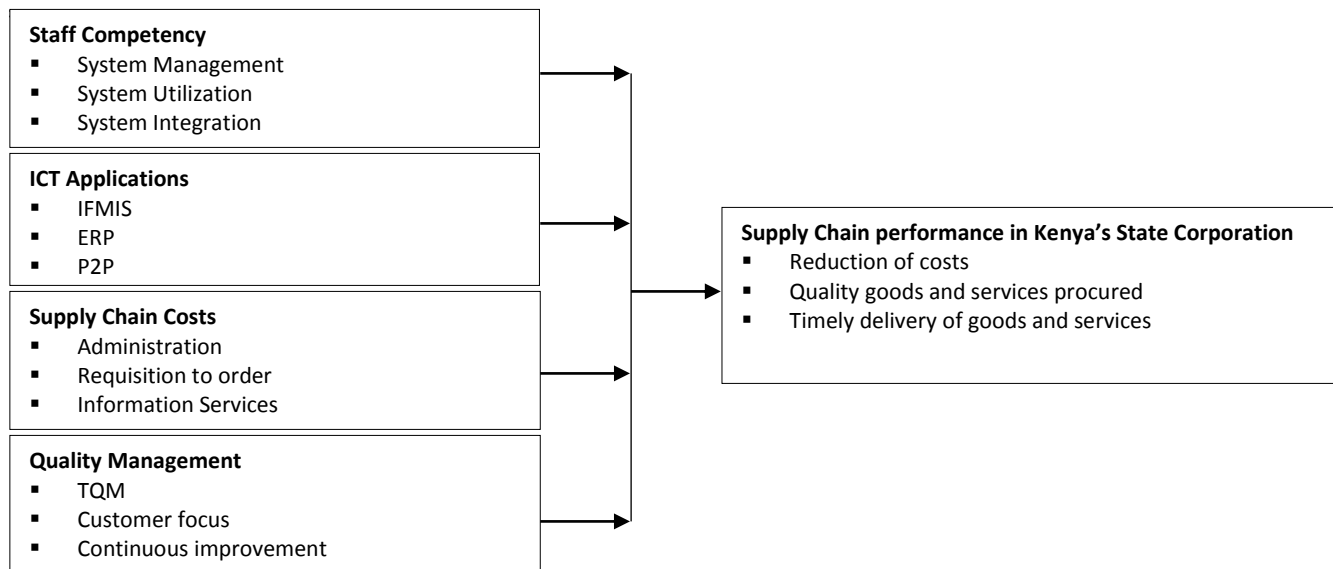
**Staff Competency**
- System Management
- System Utilization
- System Integration

**ICT Applications**
- IFMIS
- ERP
- P2P

**Supply Chain Costs**
- Administration
- Requisition to order
- Information Services

**Quality Management**
- TQM
- Customer focus
- Continuous improvement

**Supply Chain performance in Kenya's State Corporation**
- Reduction of costs
- Quality goods and services procured
- Timely delivery of goods and services